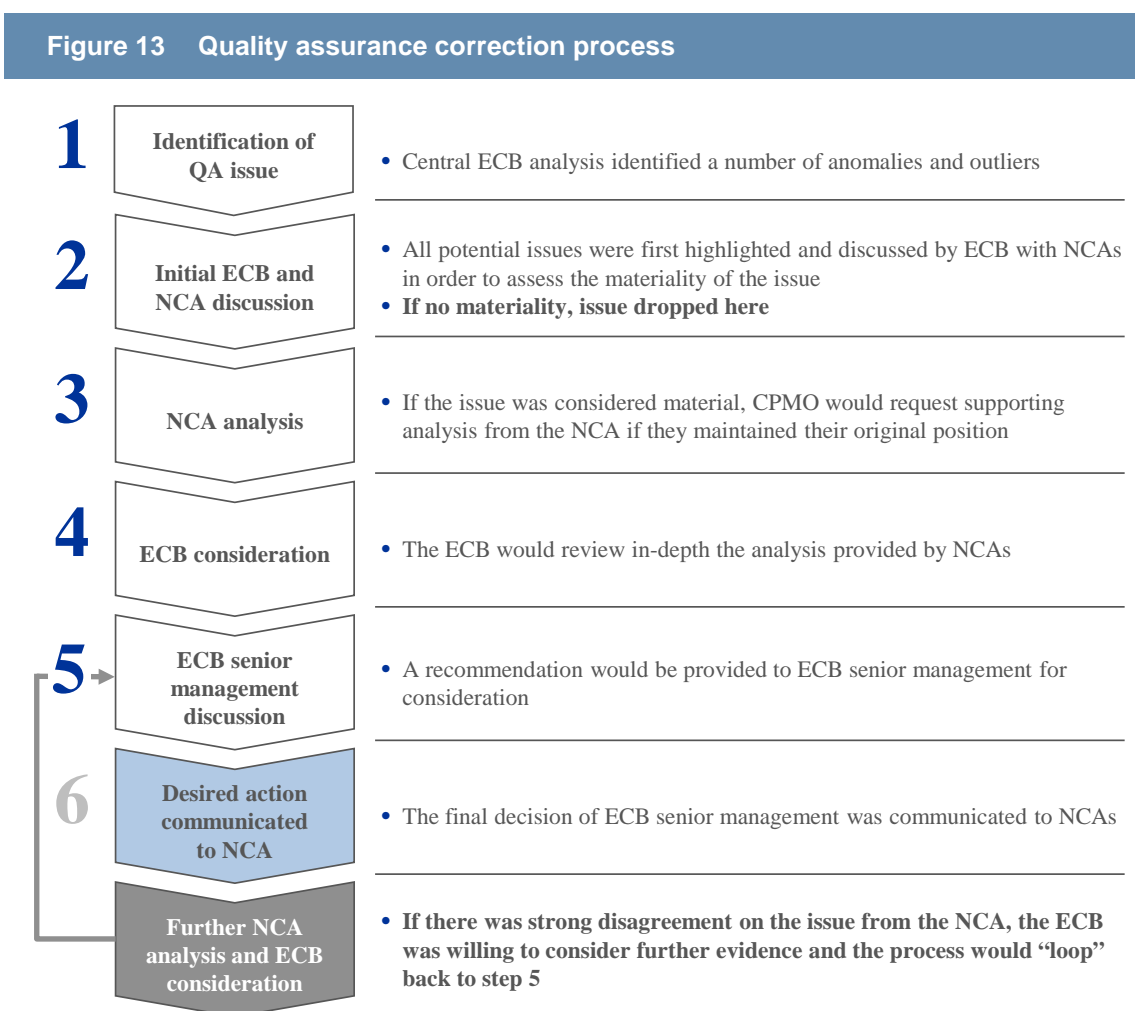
Figure 13 Quality assurance correction process

1

Identification of QA issue

• Central ECB analysis identified a number of anomalies and outliers

2

Initial ECB and NCA discussion

• All potential issues were first highlighted and discussed by ECB with NCAs in order to assess the materiality of the issue
• If no materiality, issue dropped here

3

NCA analysis

• If the issue was considered material, CPMO would request supporting analysis from the NCA if they maintained their original position

4

ECB consideration

• The ECB would review in-depth the analysis provided by NCAs

5

ECB senior management discussion

• A recommendation would be provided to ECB senior management for consideration

6

Desired action communicated to NCA

• The final decision of ECB senior management was communicated to NCAs

Further NCA analysis and ECB consideration

• If there was strong disagreement on the issue from the NCA, the ECB was willing to consider further evidence and the process would "loop" back to step 5